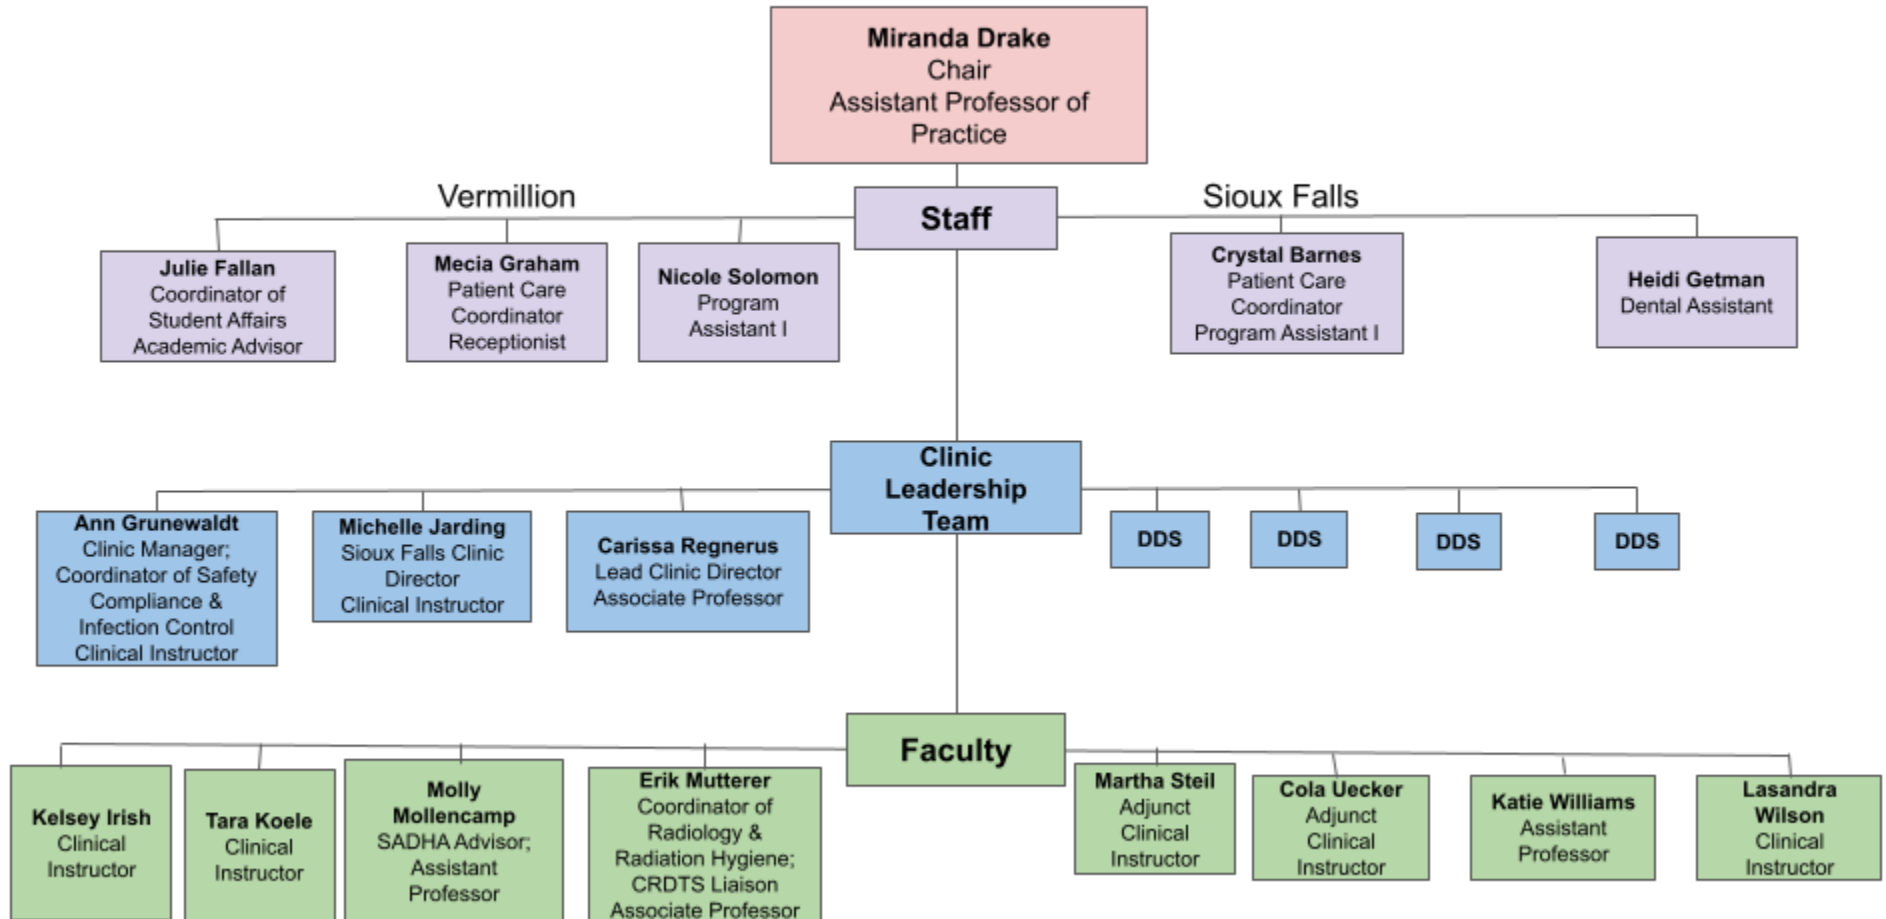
**Miranda Drake**
Chair
Assistant Professor of Practice

Vermillion

**Staff**

Sioux Falls

**Julie Fallan**
Coordinator of Student Affairs
Academic Advisor

**Mecia Graham**
Patient Care Coordinator
Receptionist

**Nicole Solomon**
Program Assistant I

**Crystal Barnes**
Patient Care Coordinator
Program Assistant I

**Heidi Getman**
Dental Assistant

**Clinic Leadership Team**

**Ann Grunewaldt**
Clinic Manager; Coordinator of Safety Compliance & Infection Control
Clinical Instructor

**Michelle Jarding**
Sioux Falls Clinic Director
Clinical Instructor

**Carissa Regnerus**
Lead Clinic Director
Associate Professor

**DDS**

**DDS**

**DDS**

**DDS**

**Faculty**

**Kelsey Irish**
Clinical Instructor

**Tara Koele**
Clinical Instructor

**Molly Mollencamp**
SADHA Advisor; Assistant Professor

**Erik Mutterer**
Coordinator of Radiology & Radiation Hygiene; CRDTS Liaison
Associate Professor

**Martha Steil**
Adjunct Clinical Instructor

**Cola Uecker**
Adjunct Clinical Instructor

**Katie Williams**
Assistant Professor

**Lasandra Wilson**
Clinical Instructor